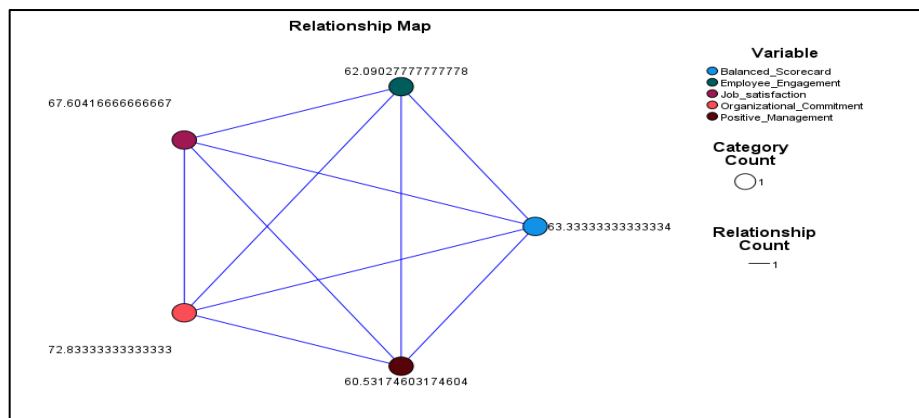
Relationship Map

62.09027777777778

67.60416666666667

63.33333333333334

72.83333333333333

60.53174603174604

Variable
Balanced_Scorecard
Employee_Engagement
Job_satisfaction
Organizational_Commitment
Positive_Management

Category Count
1

Relationship Count
1